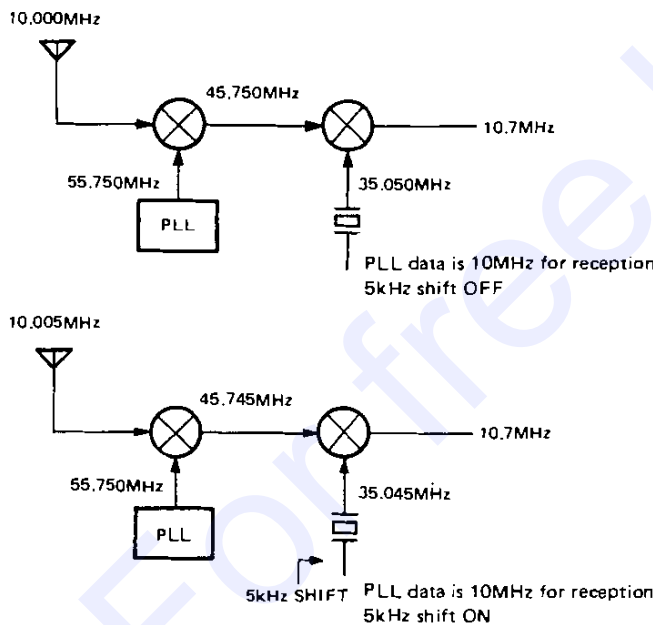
10.000MHz

45.750MHz

10.7MHz

55.750MHz

35.050MHz

PLL

PLL data is 10MHz for reception
5kHz shift OFF

10.005MHz

45.745MHz

10.7MHz

55.750MHz

35.045MHz

PLL

5kHz SHIFT

PLL data is 10MHz for reception
5kHz shift ON